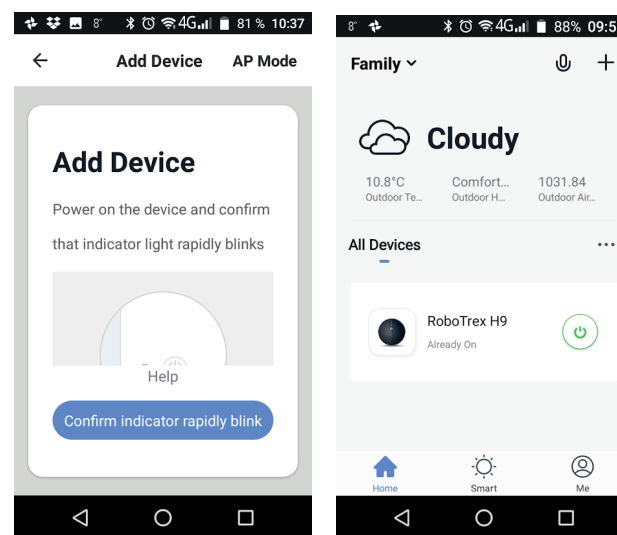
8° 4G 81 % 10:37

Add Device AP Mode

Add Device

Power on the device and confirm that indicator light rapidly blinks

Help

Confirm indicator rapidly blink

8° 4G 88% 09:5

Family

Cloudy

10.8°C
Outdoor Te...

Comfort...
Outdoor H...

1031.84
Outdoor Air...

All Devices

RoboTrex H9
Already On

Home Smart Me